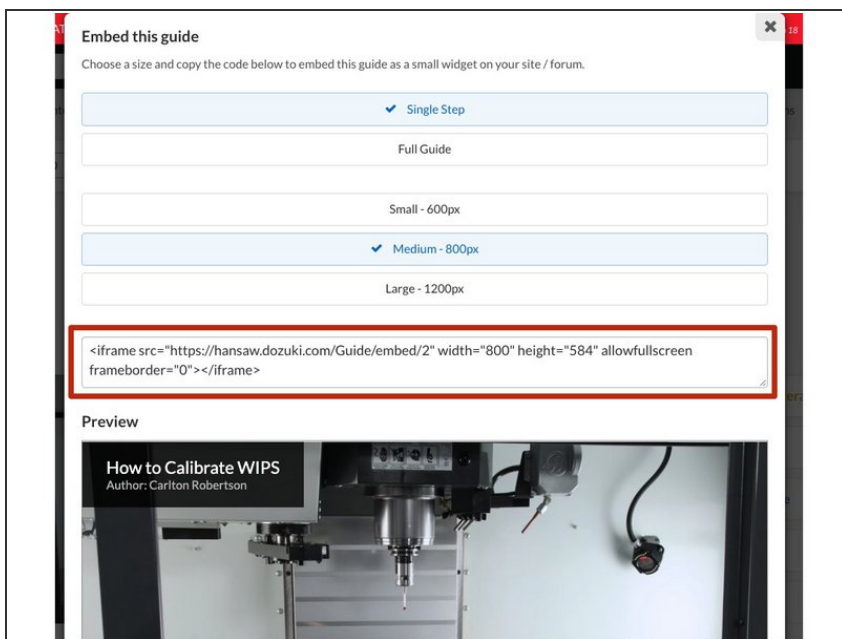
Embed this guide

Choose a size and copy the code below to embed this guide as a small widget on your site / forum.

✔ Single Step

Full Guide

Small - 600px

✔ Medium - 800px

Large - 1200px

<iframe src="https://hansaw.dozuki.com/Guide/embed/2" width="800" height="584" allowfullscreen frameborder="0"></iframe>

Preview

How to Calibrate WIPS
Author: Carlton Robertson